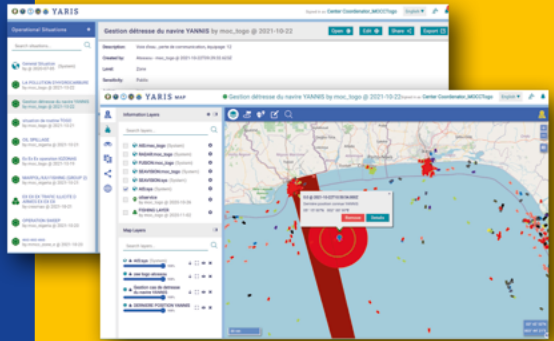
YARIS

Operational Situations

Search situation...

Gestion détresse du navire YANNIS by moc_togo @ 2021-10-22

Open | Edit | Share | Export

Description:
Created by:
Level:
Sensitivity: Public

General Situation
LA POLLUTION D'HYDROCARBURE
Gestion détresse du navire YANNIS
Situation de routine TOGO
OIL SPILLAGE
OPERATION SWEEP

YARIS MAP

Gestion détresse du navire YANNIS by moc_togo @ 2021-10-22

Center Coordinator_MOCCTogo

English

Information Layers

Search layers...

AIS (moc_togo) (System)
RADAR (moc_togo) (System)
FUSION (moc_togo) (System)
SEAVISION (moc_togo) (System)
AIS sat (System)
FISHING LAYER

Map Layers

Search layers...

Gestion cas de détresse du navire YANNIS
DERNIERE POSITION YANNIS

Remove | Details